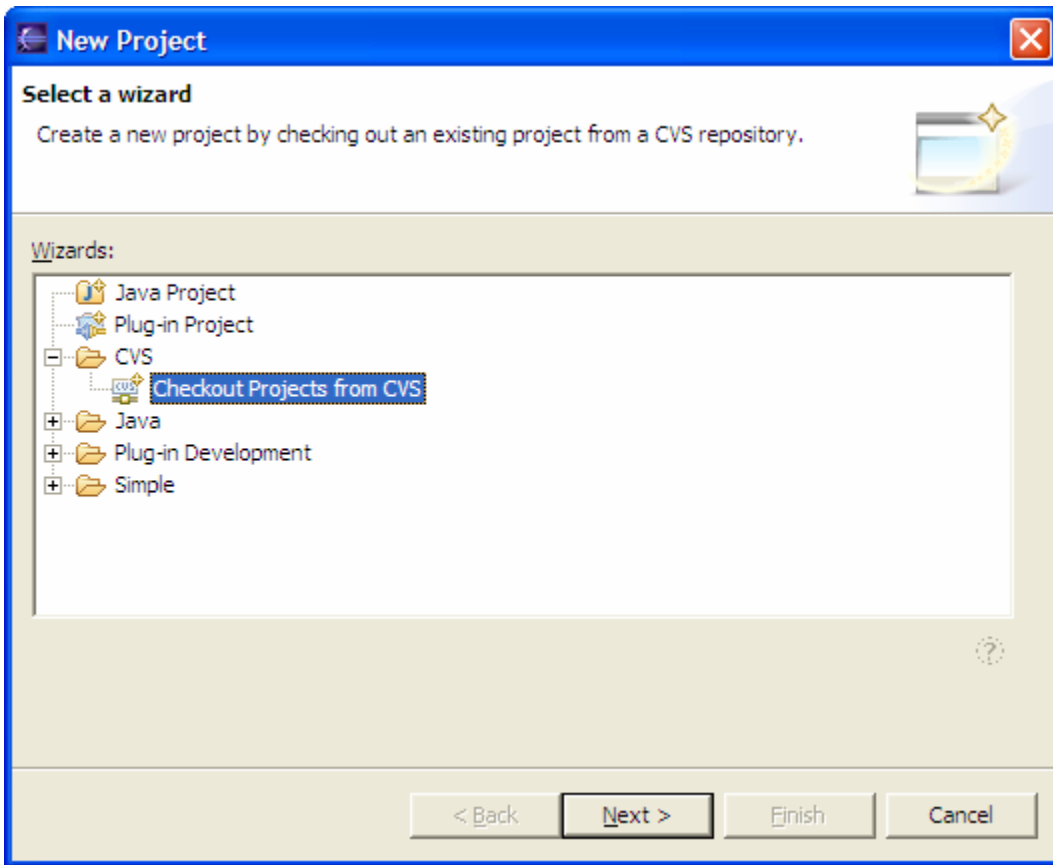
New Project

Select a wizard

Create a new project by checking out an existing project from a CVS repository.

Wizards:

Java Project
Plug-in Project
CVS
Checkout Projects from CVS
Java
Plug-in Development
Simple

< Back
Next >
Finish
Cancel